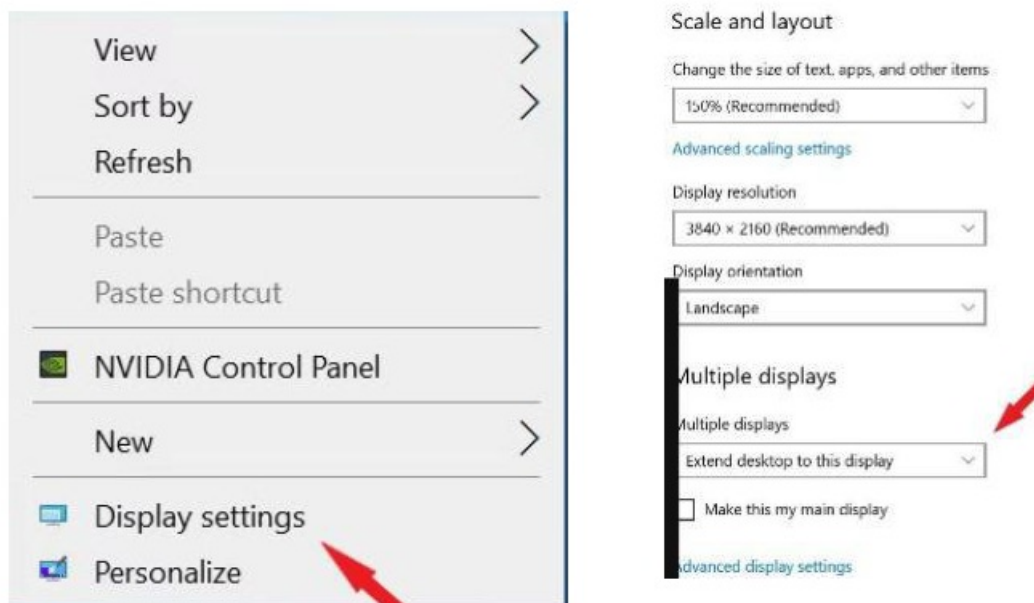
View

Sort by

Refresh

Paste

Paste shortcut

NVIDIA Control Panel

New

Display settings

Personalize

Scale and layout

Change the size of text, apps, and other items

150% (Recommended)

Advanced scaling settings

Display resolution

3840 × 2160 (Recommended)

Display orientation

Landscape

Multiple displays

Multiple displays

Extend desktop to this display

Make this my main display

Advanced display settings